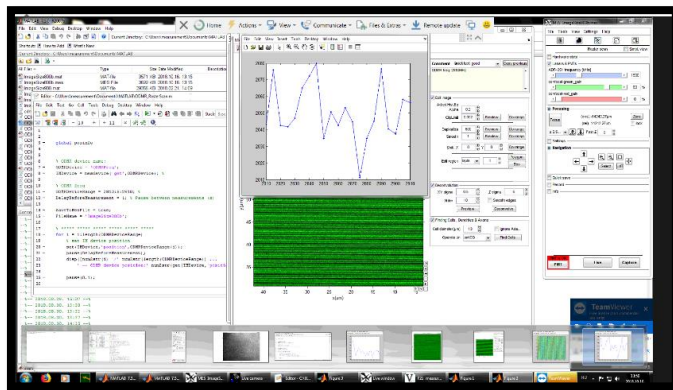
Home Actions View Communicate Files & Extras Remote update

File Edit View Debug Desktop Window Help

File Edit View Insert Tools Desktop Window Help

global protocol

% CCHD divers param
% CCHD Free

Team Viewer

File Tools View Settings Help

Mode: new

Exit Update

40 30 20 10 0 10 20 30 40

2010 2020 2030 2040 2050 2060 2070 2080 2090 2100 2110

MATLAB 7.1 MATLAB 7.1 Figure 1 Live camera Figure 1

13:52